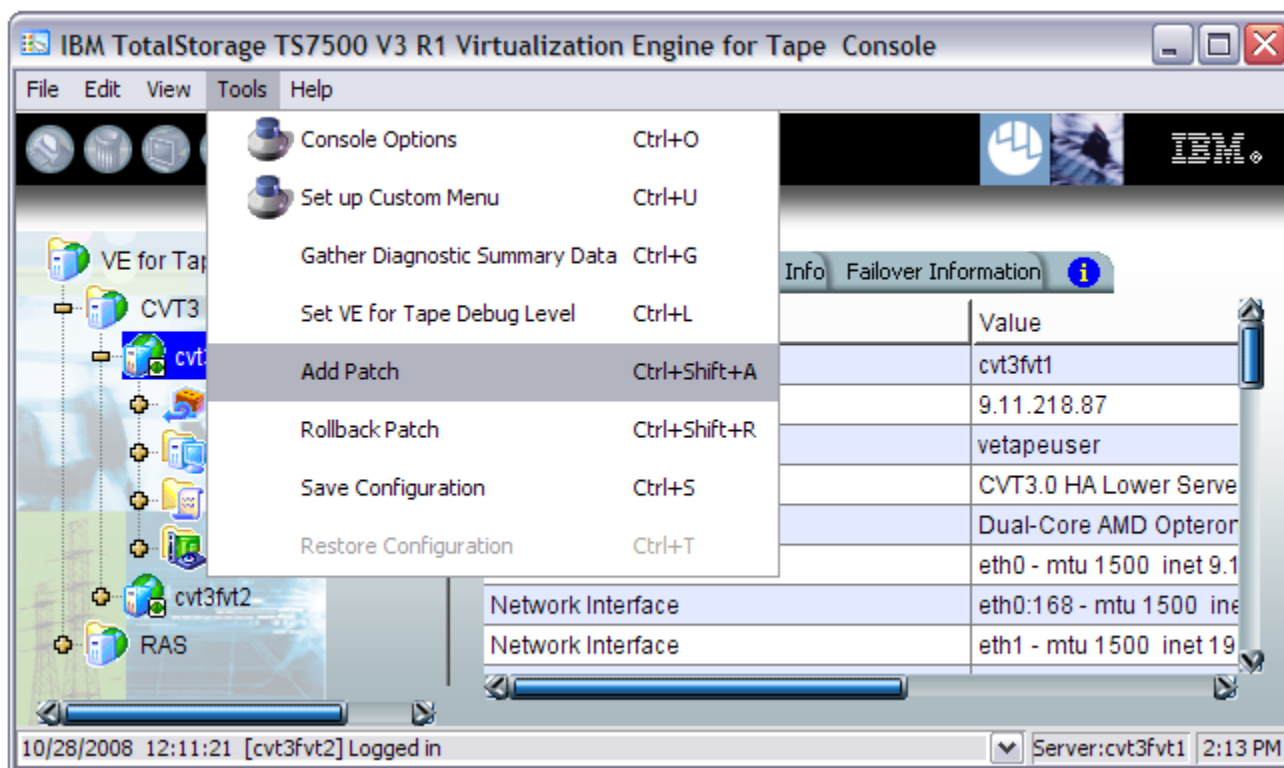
IBM TotalStorage TS7500 V3 R1 Virtualization Engine for Tape Console

File Edit View Tools Help

Console Options Ctrl+O
Set up Custom Menu Ctrl+U
Gather Diagnostic Summary Data Ctrl+G
Set VE for Tape Debug Level Ctrl+L
Add Patch Ctrl+Shift+A
Rollback Patch Ctrl+Shift+R
Save Configuration Ctrl+S
Restore Configuration Ctrl+T

IBM.

VE for Tap
CVT3
cvt
cvt3fvt2
RAS

Info Failover Information

| | Value |
|---|---|
| | cvt3fvt1 |
| | 9.11.218.87 |
| | vetapeuser |
| | CVT3.0 HA Lower Serve |
| | Dual-Core AMD Opteron |
| | eth0 - mtu 1500 inet 9.1 |
| Network Interface | eth0:168 - mtu 1500 ine |
| Network Interface | eth1 - mtu 1500 inet 19 |

10/28/2008 12:11:21 [cvt3fvt2] Logged in Server:cvt3fvt1 2:13 PM